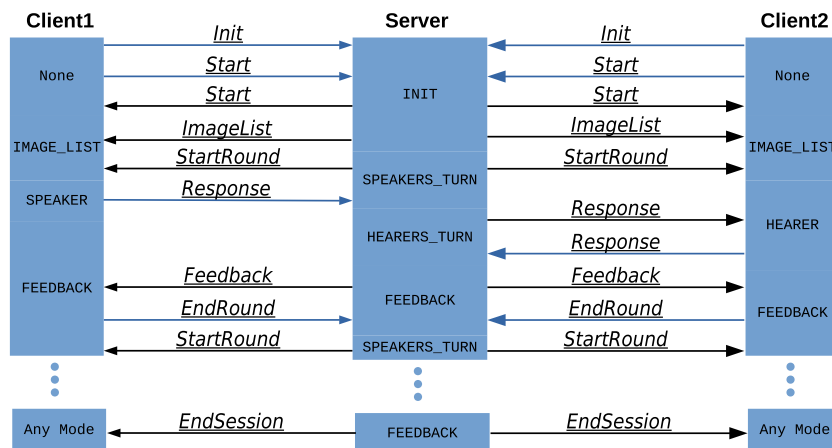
Client1

Server

Client2

None

INIT

None

IMAGE_LIST

IMAGE_LIST

SPEAKER

SPEAKERS_TURN

HEARERS_TURN

HEARER

FEEDBACK

FEEDBACK

FEEDBACK

SPEAKERS_TURN

Init

Start

Start

ImageList

StartRound

Response

Feedback

EndRound

StartRound

Init

Start

Start

ImageList

StartRound

Response

Response

Feedback

EndRound

StartRound

Any Mode

EndSession

FEEDBACK

EndSession

Any Mode